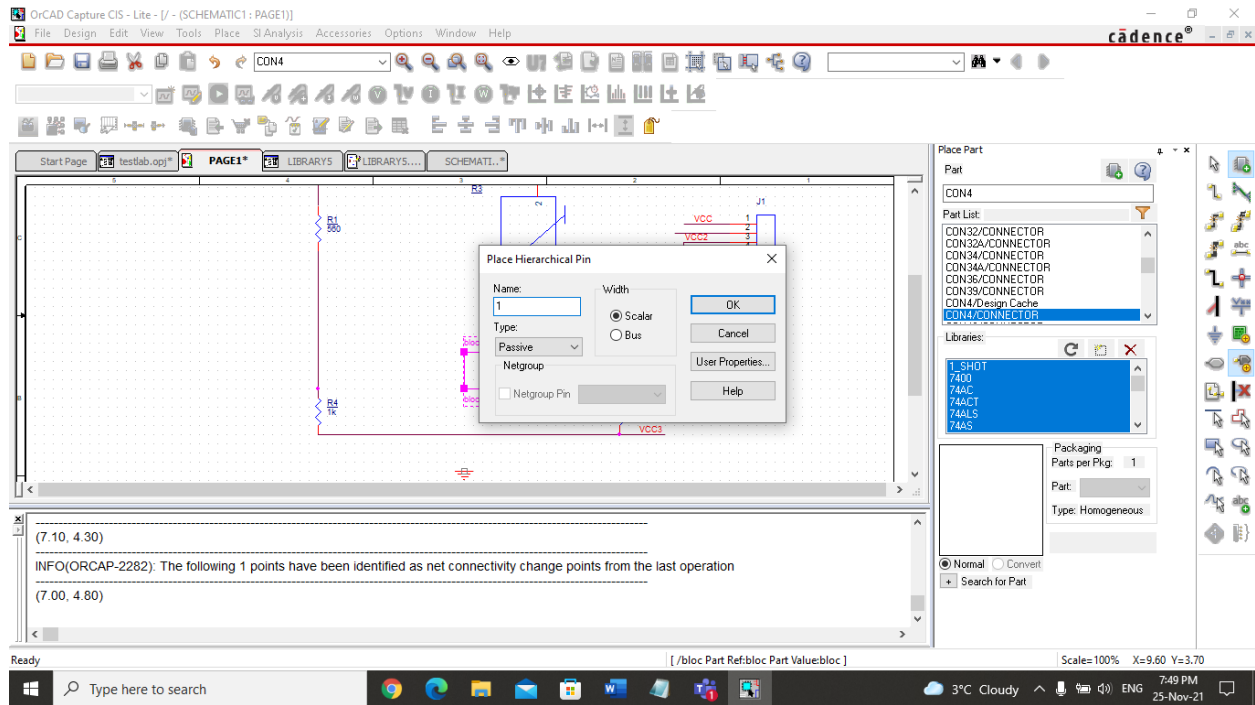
OrCAD Capture CIS - Lite - [/ - (SCHEMATIC1 : PAGE1)]

File Design Edit View Tools Place SI Analysis Accessories Options Window Help

cādence®

CON4

Start Page | testlab.opj* | PAGE1* | LIBRARY5 | LIBRARY5.... | SCHEMATI..*

5 4 3 2 1

R3

R1
560

J1

VCC
VCC2

1
2
3

R4
1k

VCC3

Place Hierarchical Pin

Name:
1

Type:
Passive

Width
Scalar
Bus

Netgroup
Netgroup Pin

OK
Cancel
User Properties...
Help

Place Part

Part
CON4

Part List:
CON32/CONNECTOR
CON32A/CONNECTOR
CON34/CONNECTOR
CON34A/CONNECTOR
CON36/CONNECTOR
CON39/CONNECTOR
CON4/Design Cache
CON4/CONNECTOR

Libraries:
1_SHOT
7400
74AC
74ACT
74ALS
74AS

Packaging
Parts per Pkg: 1
Part:
Type: Homogeneous

Normal Convert
Search for Part

(7.10, 4.30)
INFO(ORCAP-2282): The following 1 points have been identified as net connectivity change points from the last operation
(7.00, 4.80)

Ready
[ /bloc Part Ref:bloc Part Value:bloc ]
Scale=100% X=9.60 Y=3.70

Type here to search
3°C Cloudy ENG 7:49 PM 25-Nov-21